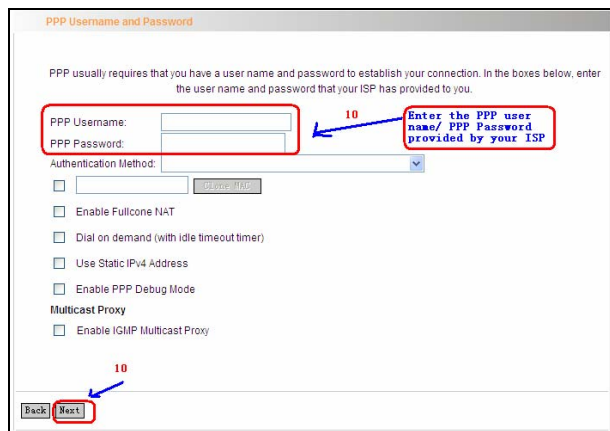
PPP Username and Password

PPP usually requires that you have a user name and password to establish your connection. In the boxes below, enter the user name and password that your ISP has provided to you.

PPP Username:

PPP Password:

10

Enter the PPP user name/ PPP Password provided by your ISP

Authentication Method:

Clone MAC

Enable Fullcone NAT

Dial on demand (with idle timeout timer)

Use Static IPv4 Address

Enable PPP Debug Mode

Multicast Proxy

Enable IGMP Multicast Proxy

10

Back Next